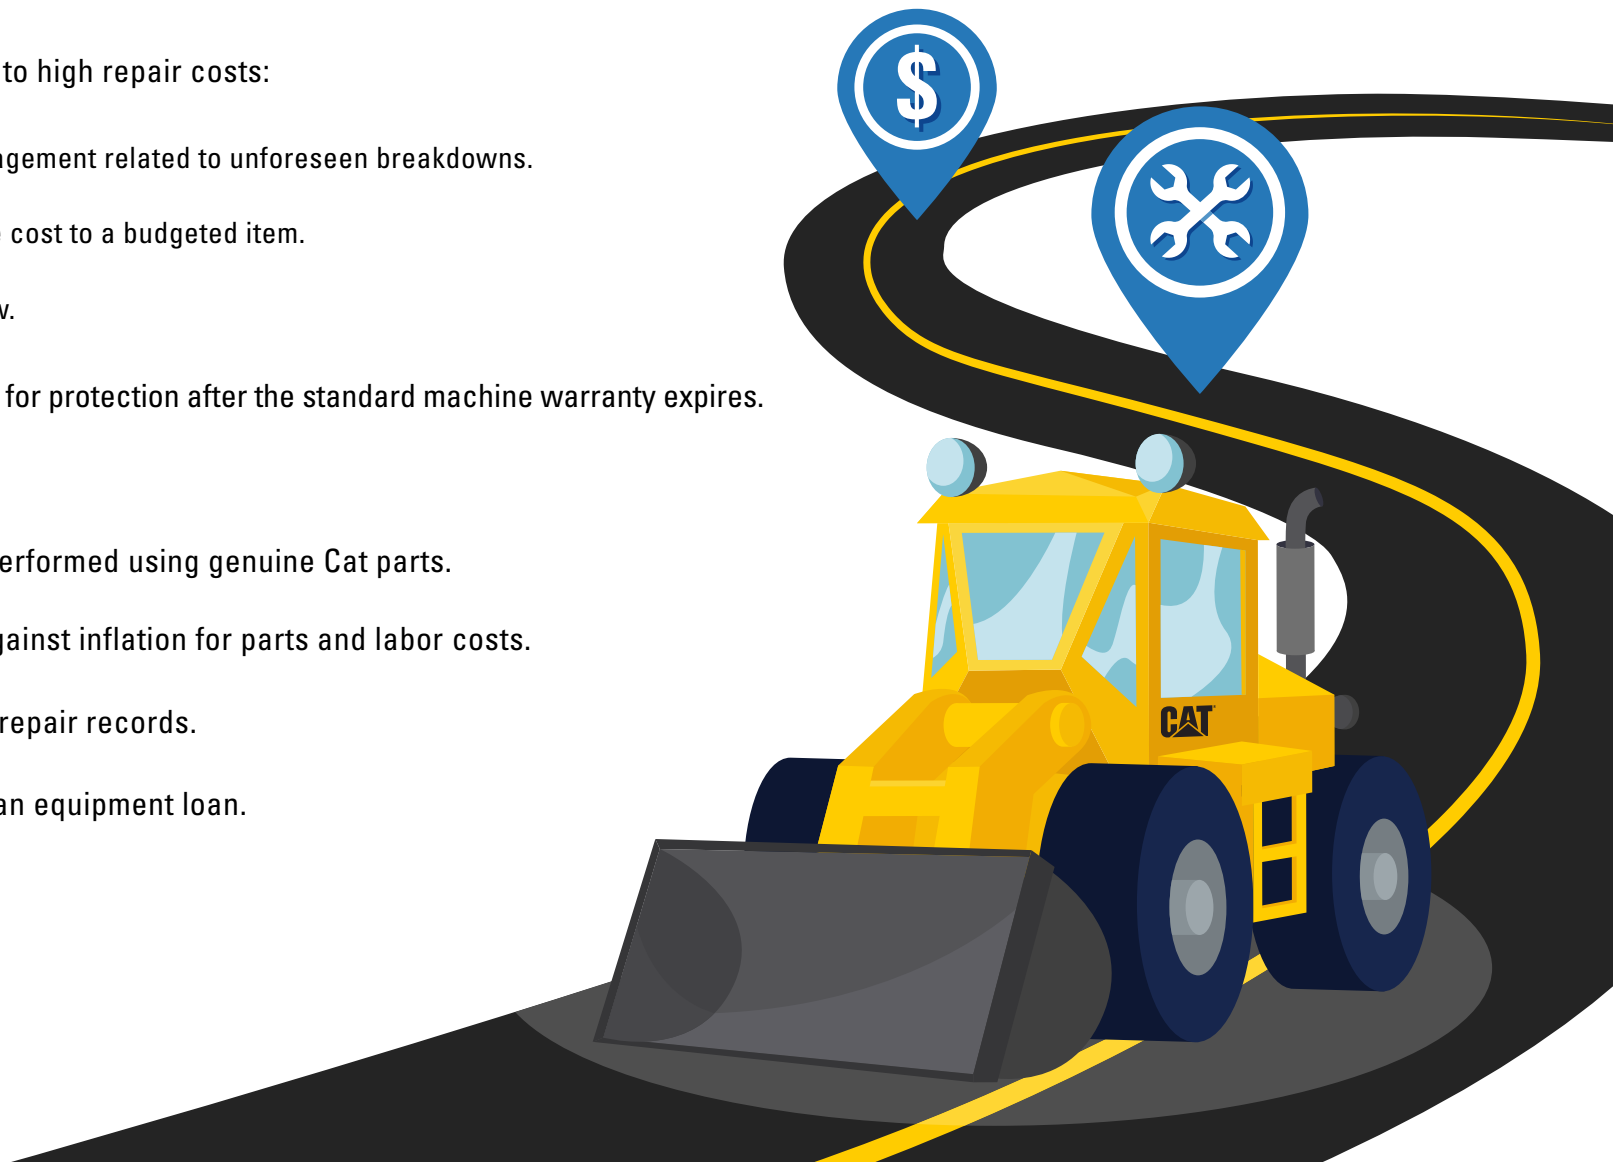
to high repair costs:

gement related to unforeseen breakdowns.

cost to a budgeted item.

v.

for protection after the standard machine warranty expires.

erformed using genuine Cat parts.

gainst inflation for parts and labor costs.

repair records.

an equipment loan.

$

CAT